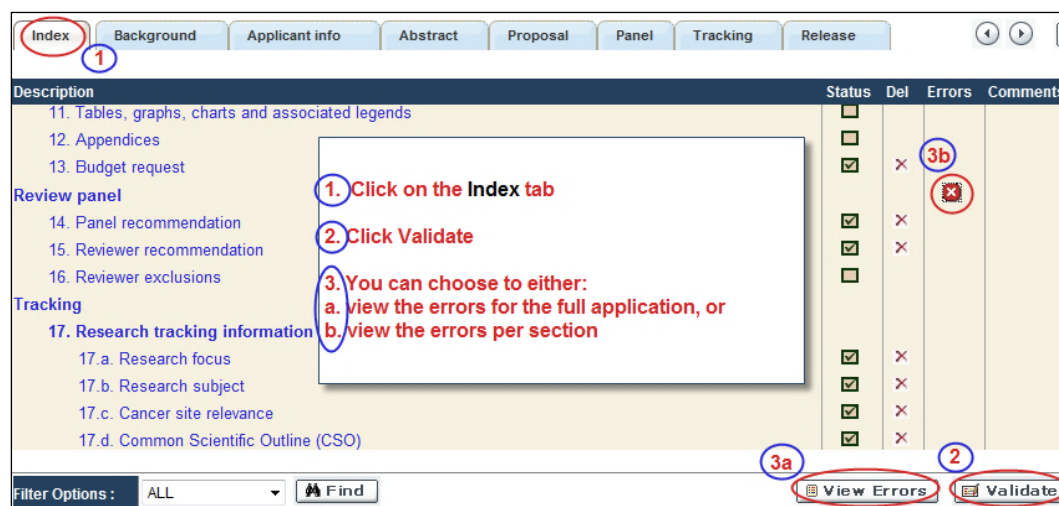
Index | Background | Applicant info | Abstract | Proposal | Panel | Tracking | Release

1

| Description | Status | Del | Errors | Comments |
|---|---|---|---|---|
| 11. Tables, graphs, charts and associated legends | | | | |
| 12. Appendices | | | | |
| 13. Budget request | | × | | |
| Review panel | | | | |
| 14. Panel recommendation | | × | | |
| 15. Reviewer recommendation | | × | | |
| 16. Reviewer exclusions | | | | |
| Tracking | | | | |
| 17. Research tracking information | | | | |
| 17.a. Research focus | | × | | |
| 17.b. Research subject | | × | | |
| 17.c. Cancer site relevance | | × | | |
| 17.d. Common Scientific Outline (CSO) | | × | | |

3b

1. Click on the Index tab

2. Click Validate

3. You can choose to either:
a. view the errors for the full application, or
b. view the errors per section

3a 2

Filter Options : ALL Find View Errors Validate